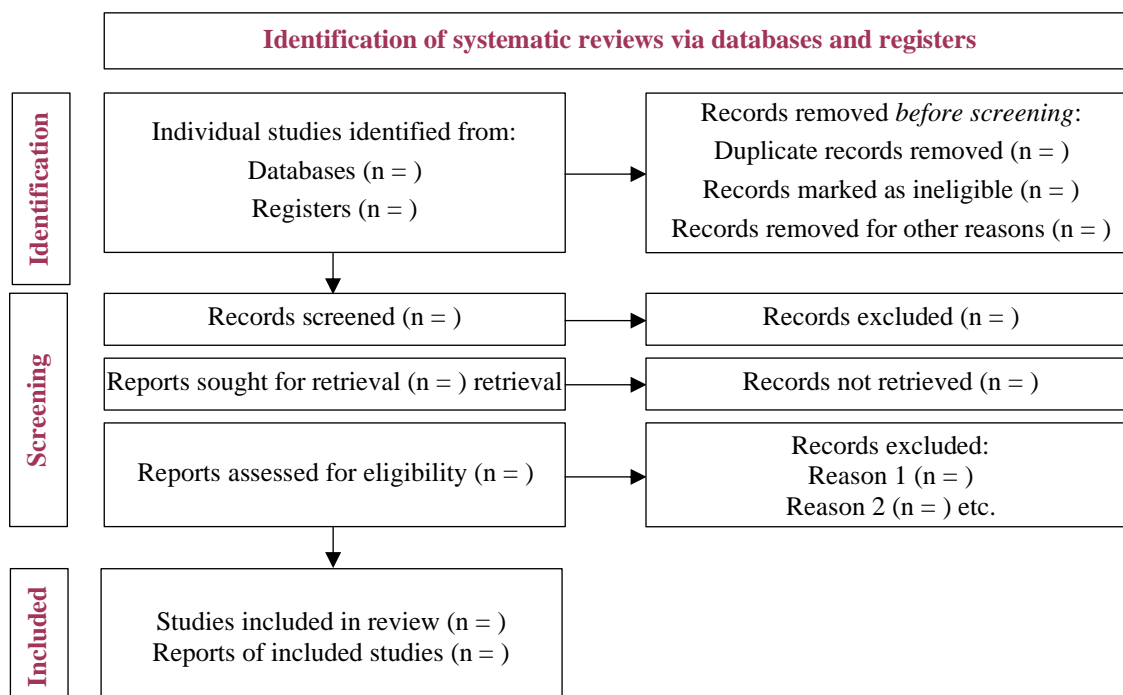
Identification of systematic reviews via databases and registers

Identification

Individual studies identified from:
Databases (n = )
Registers (n = )

Records removed *before screening*:
Duplicate records removed (n = )
Records marked as ineligible (n = )
Records removed for other reasons (n = )

Screening

Records screened (n = )

Records excluded (n = )

Reports sought for retrieval (n = ) retrieval

Records not retrieved (n = )

Reports assessed for eligibility (n = )

Records excluded:
Reason 1 (n = )
Reason 2 (n = ) etc.

Included

Studies included in review (n = )
Reports of included studies (n = )